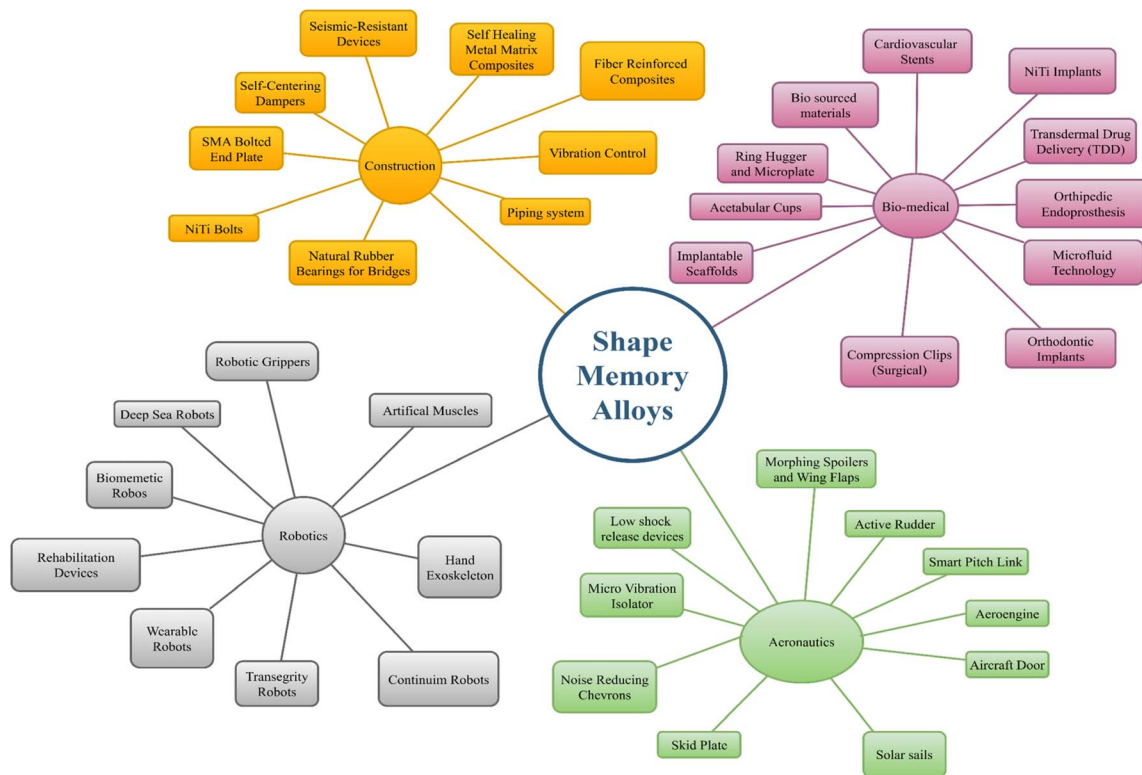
Shape Memory Alloys

Construction

Seismic-Resistant Devices

Self Healing Metal Matrix Composites

Fiber Reinforced Composites

Self-Centering Dampers

SMA Bolted End Plate

Vibration Control

Piping system

NiTi Bolts

Natural Rubber Bearings for Bridges

Bio-medical

Cardiovascular Stents

NiTi Implants

Bio sourced materials

Transdermal Drug Delivery (TDD)

Ring Hugger and Microplate

Acetabular Cups

Orthipedic Endoprosthesis

Implantable Scaffolds

Microfluid Technology

Compression Clips (Surgical)

Orthodontic Implants

Robotics

Robotic Grippers

Deep Sea Robots

Artifical Muscles

Biomemetic Robos

Rehabilitation Devices

Hand Exoskeleton

Wearable Robots

Transegrity Robots

Continuim Robots

Aeronautics

Morphing Spoilers and Wing Flaps

Low shock release devices

Active Rudder

Smart Pitch Link

Micro Vibration Isolator

Aeroengine

Aircraft Door

Noise Reducing Chevrons

Skid Plate

Solar sails